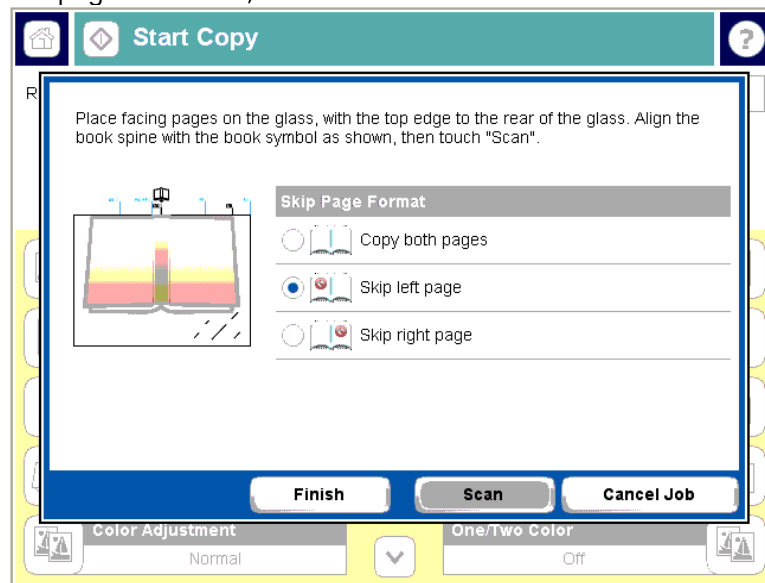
Start Copy

?

R

Place facing pages on the glass, with the top edge to the rear of the glass. Align the book spine with the book symbol as shown, then touch "Scan".

Skip Page Format

Copy both pages

Skip left page

Skip right page

Finish

Scan

Cancel Job

Color Adjustment

Normal

One/Two Color

Off